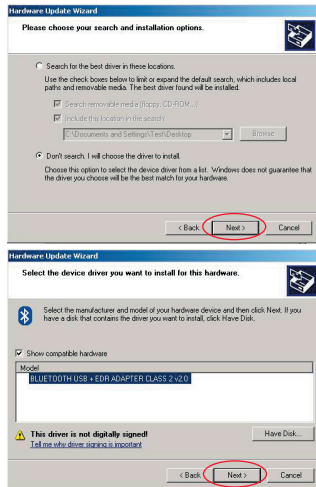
Hardware Update Wizard

Please choose your search and installation options.

Search for the best driver in these locations.

Use the check boxes below to limit or expand the default search, which includes local paths and removable media. The best driver found will be installed.

Search removable media (floppy, CD-ROM...)

Include this location in the search:

C:\Documents and Settings\Test\Desktop

Browse

Don't search. I will choose the driver to install.

Choose this option to select the device driver from a list. Windows does not guarantee that the driver you choose will be the best match for your hardware.

< Back Next > Cancel

Hardware Update Wizard

Select the device driver you want to install for this hardware.

Select the manufacturer and model of your hardware device and then click Next. If you have a disk that contains the driver you want to install, click Have Disk.

Show compatible hardware

Model

BLUETOOTH USB + EDR ADAPTER CLASS 2 v2.0

This driver is not digitally signed!

Tell me why driver signing is important

Have Disk...

< Back Next > Cancel